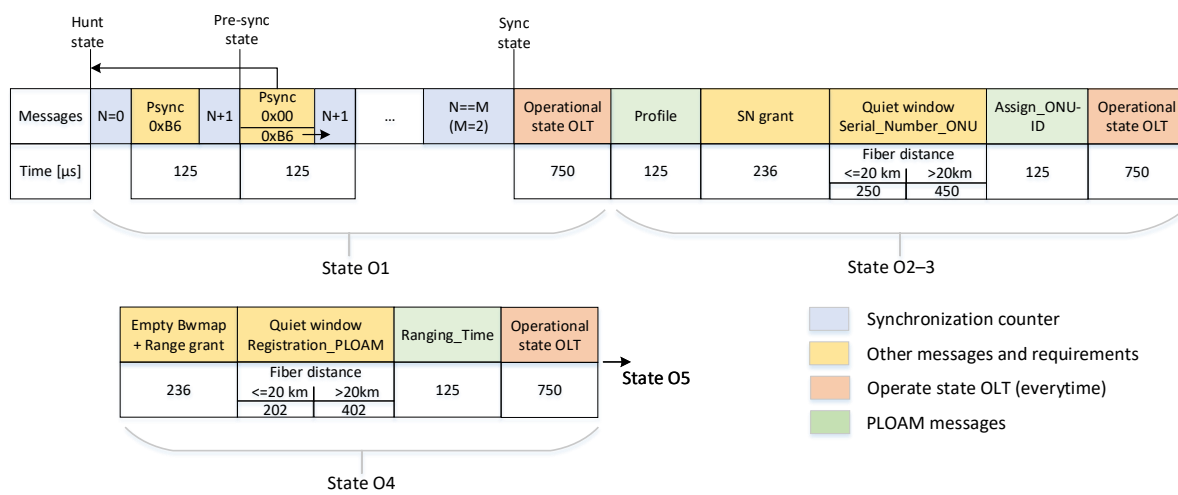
Hunt state

Pre-sync state

Sync state

| Messages | N=0 | Psync 0xB6 | N+1 | Psync 0x00 0xB6 | N+1 | ... | N==M (M=2) | Operational state OLT | Profile | SN grant | Quiet window Serial_Number_ONU | Assign_ONU-ID | Operational state OLT |
|---|---|---|---|---|---|---|---|---|---|---|---|---|---|
| Time [µs] | | 125 | | 125 | | | | 750 | 125 | 236 | Fiber distance <=20 km: 250, >20km: 450 | 125 | 750 |

State O1

State O2–3

| Empty Bwmap + Range grant | Quiet window Registration_PLOAM | Ranging_Time | Operational state OLT |
|---|---|---|---|
| 236 | Fiber distance <=20 km: 202, >20km: 402 | 125 | 750 |

State O5

State O4

Synchronization counter

Other messages and requirements

Operate state OLT (everytime)

PLOAM messages